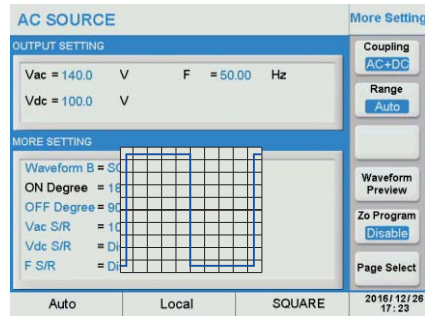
AC SOURCE

More Setting

OUTPUT SETTING

Vac = 140.0 V F = 50.00 Hz

Vdc = 100.0 V

MORE SETTING

Waveform B = SQ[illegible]

ON Degree = 18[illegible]

OFF Degree = 90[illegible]

Vac S/R = 10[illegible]

Vdc S/R = Di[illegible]

F S/R = Di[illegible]

Coupling
AC+DC

Range
Auto

Waveform Preview

Zo Program
Disable

Page Select

Auto

Local

SQUARE

2016/12/26
17:23